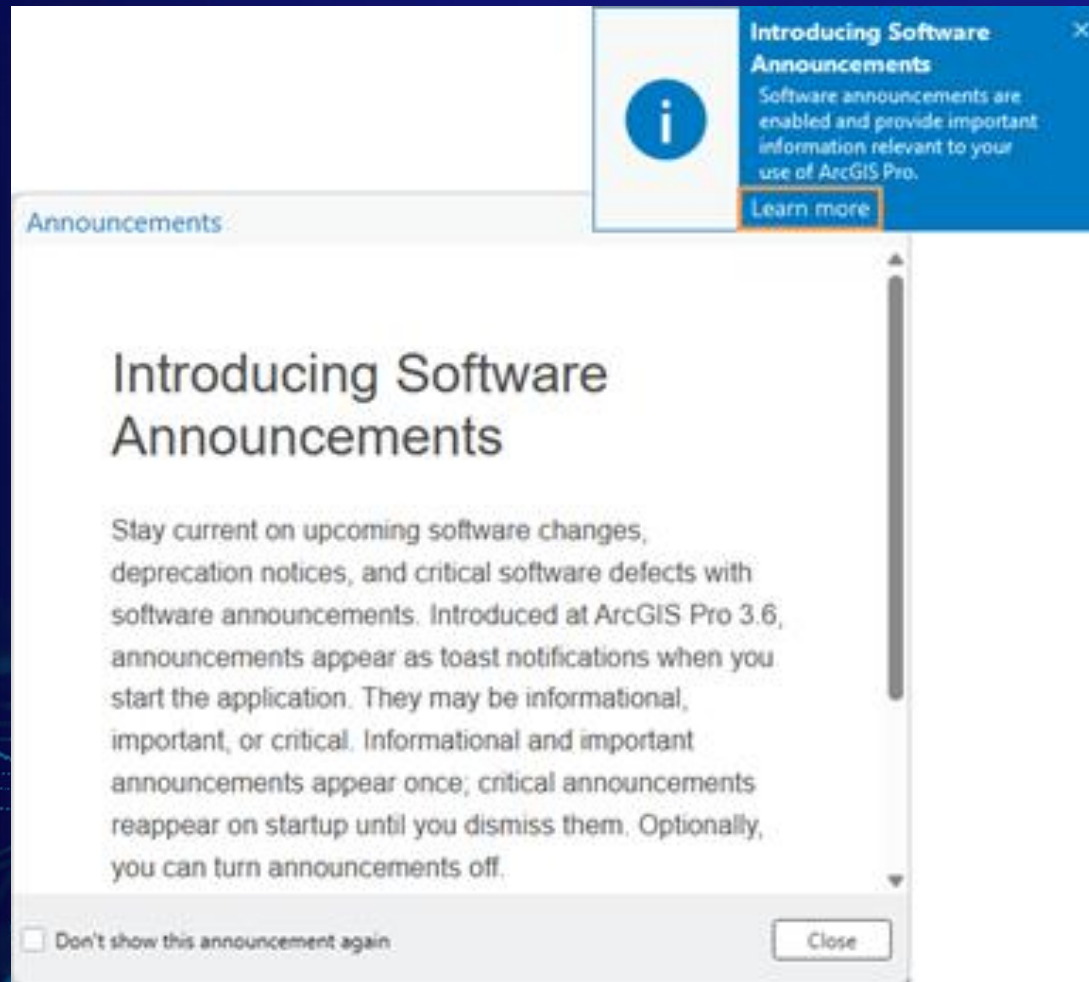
Introducing Software Announcements

Software announcements are enabled and provide important information relevant to your use of ArcGIS Pro.

Learn more

Announcements

Introducing Software Announcements

Stay current on upcoming software changes, deprecation notices, and critical software defects with software announcements. Introduced at ArcGIS Pro 3.6, announcements appear as toast notifications when you start the application. They may be informational, important, or critical. Informational and important announcements appear once; critical announcements reappear on startup until you dismiss them. Optionally, you can turn announcements off.

Don't show this announcement again

Close